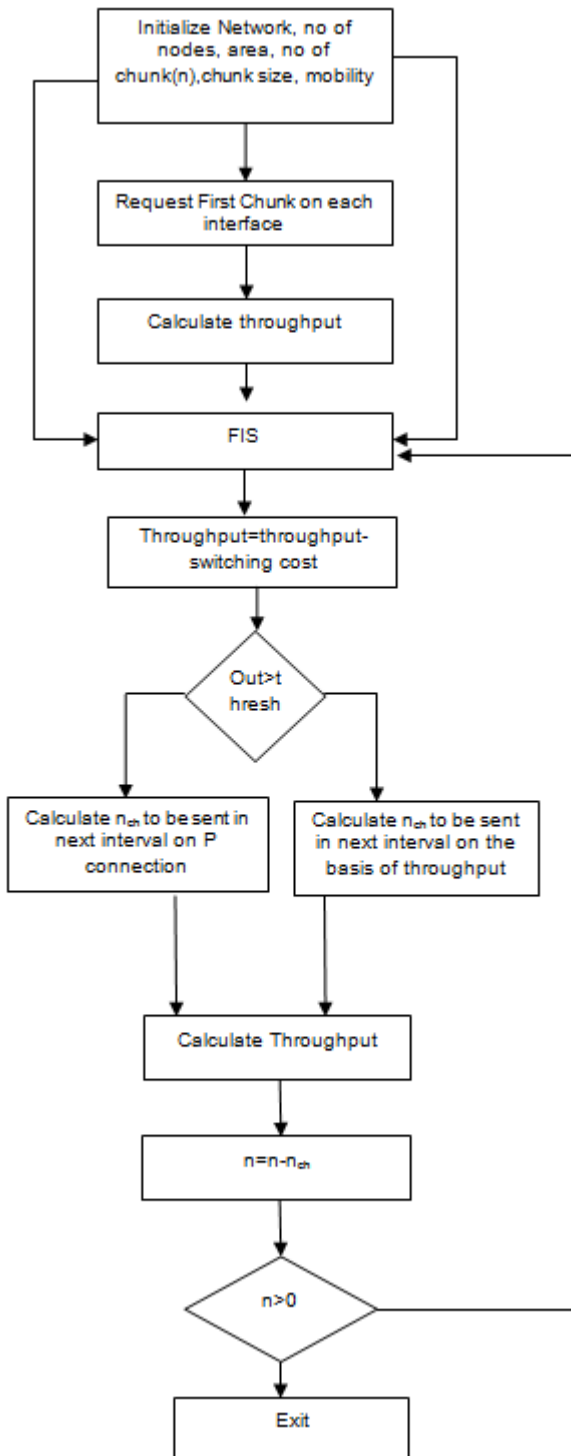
Initialize Network, no of nodes, area, no of chunk(n),chunk size, mobility

Request First Chunk on each interface

Calculate throughput

FIS

Throughput=throughput-switching cost

Out>t hresh

Calculate $n_{ch}$ to be sent in next interval on P connection

Calculate $n_{ch}$ to be sent in next interval on the basis of throughput

Calculate Throughput

$n=n-n_{ch}$

n>0

Exit